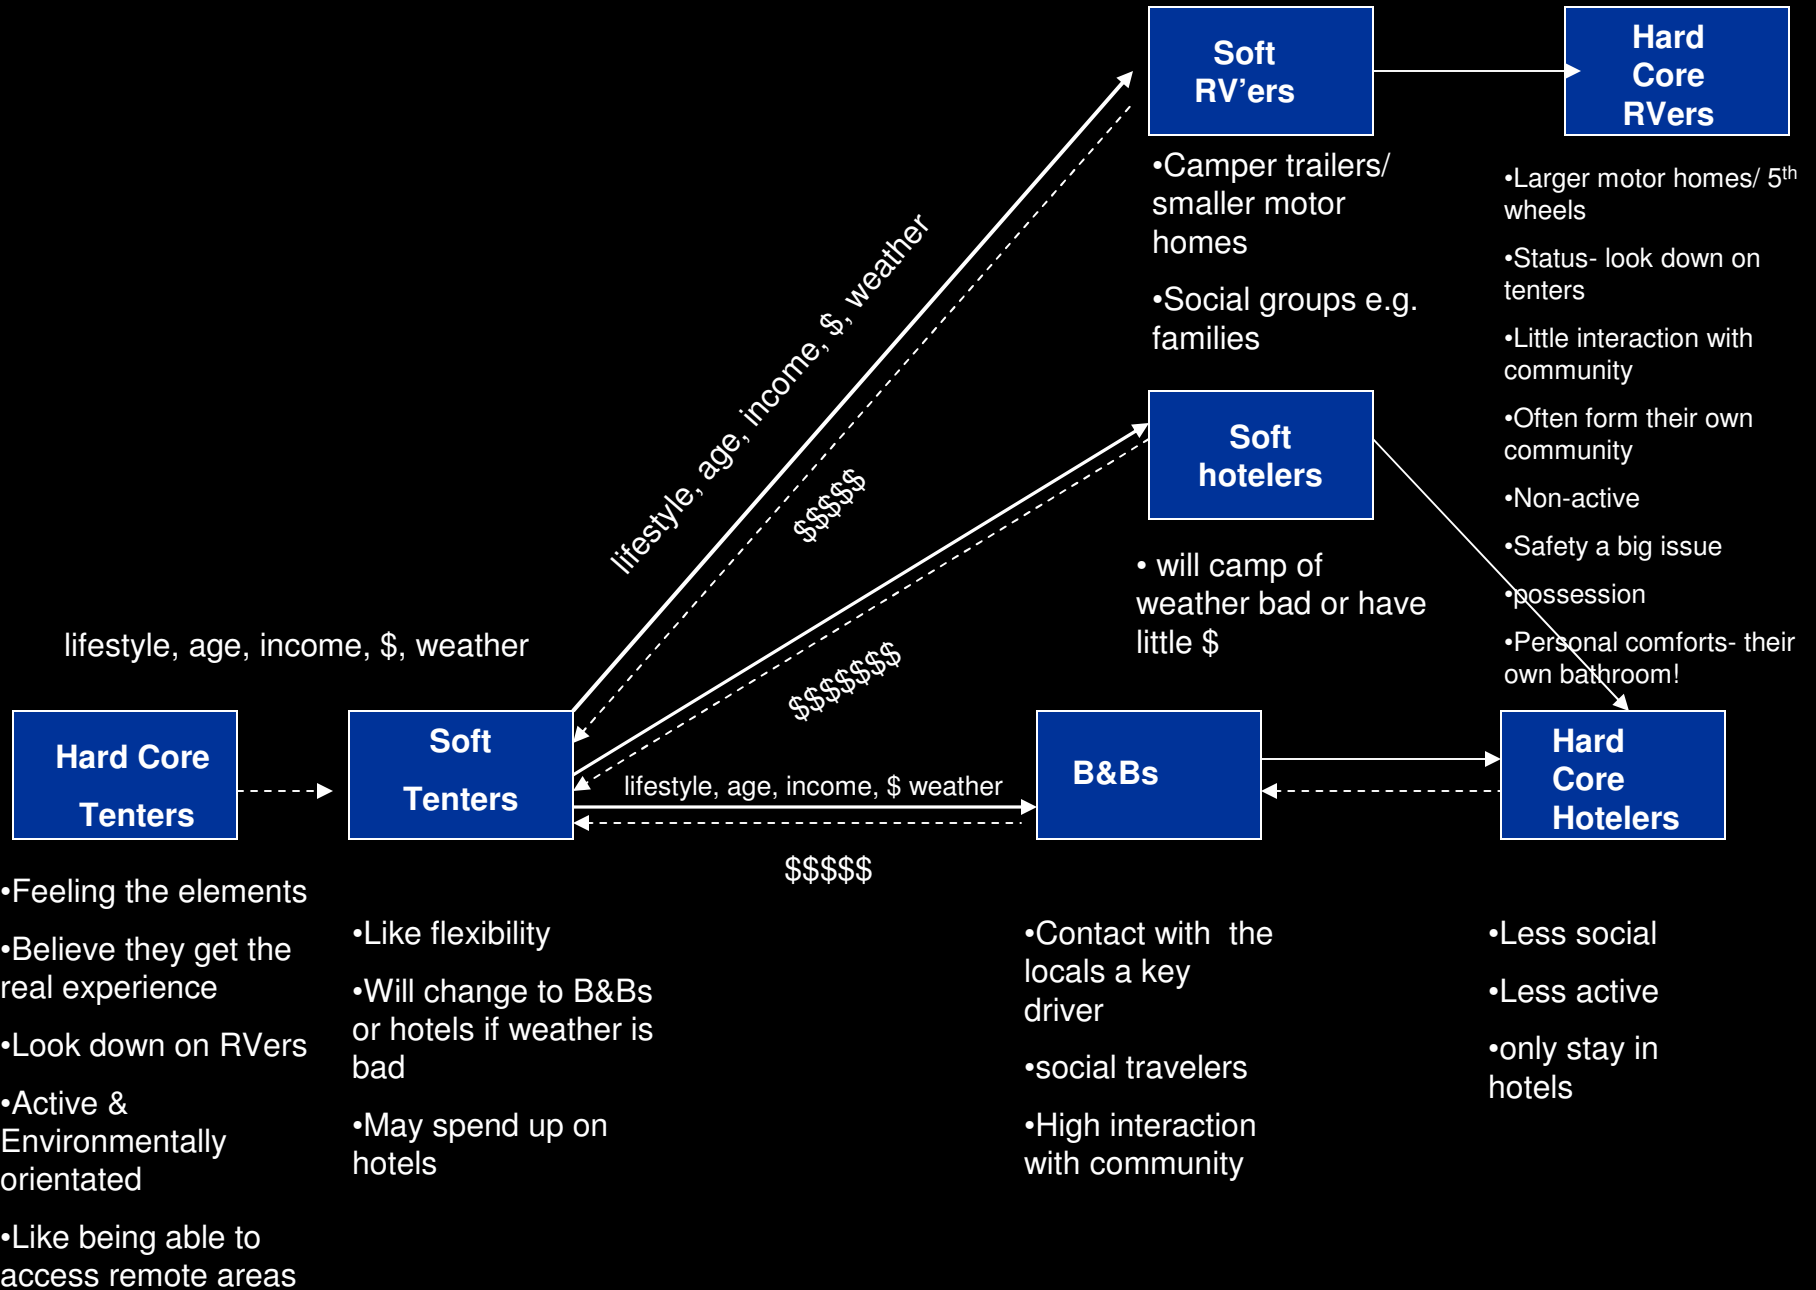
Soft RV'ers

Hard Core RVers

•Camper trailers/ smaller motor homes

•Social groups e.g. families

•Larger motor homes/ 5$^{th}$ wheels

•Status- look down on tenters

•Little interaction with community

•Often form their own community

•Non-active

•Safety a big issue

•possession

•Personal comforts- their own bathroom!

lifestyle, age, income, $, weather

$$$$$

Soft hotelers

• will camp of weather bad or have little $

$$$$$$$

lifestyle, age, income, $, weather

Hard Core Tenters

Soft Tenters

lifestyle, age, income, $ weather

B&Bs

Hard Core Hotelers

$$$$$

•Feeling the elements

•Believe they get the real experience

•Look down on RVers

•Active & Environmentally orientated

•Like being able to access remote areas

•Like flexibility

•Will change to B&Bs or hotels if weather is bad

•May spend up on hotels

•Contact with the locals a key driver

•social travelers

•High interaction with community

•Less social

•Less active

•only stay in hotels